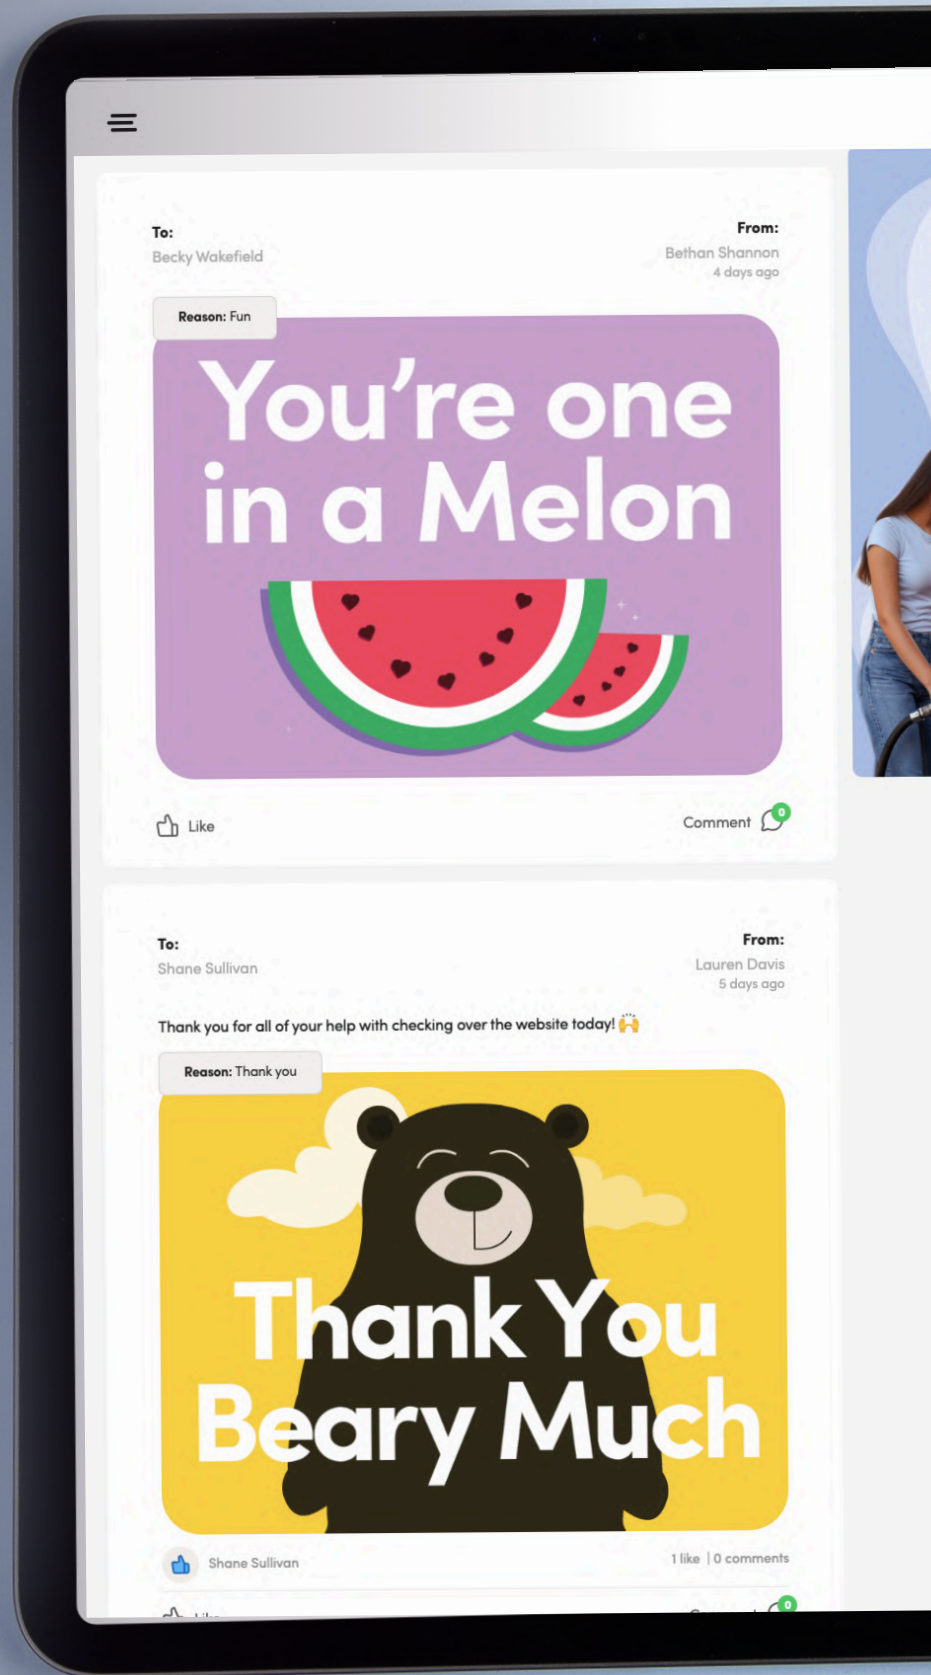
To:
Becky Wakefield

From:
Bethan Shannon
4 days ago

Reason: Fun

You're one in a Melon

Like

Comment 0

To:
Shane Sullivan

From:
Lauren Davis
5 days ago

Thank you for all of your help with checking over the website today! 🙌

Reason: Thank you

Thank You Beary Much

Shane Sullivan

1 like | 0 comments

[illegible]

0